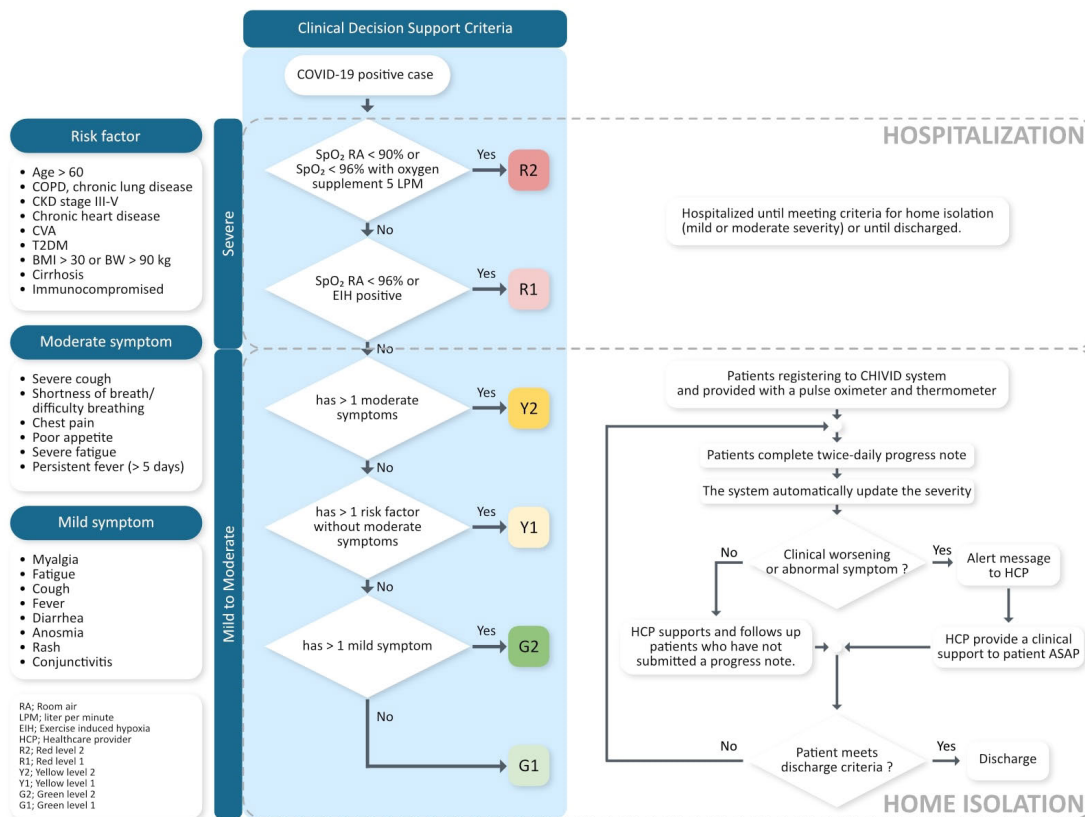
Clinical Decision Support Criteria

COVID-19 positive case

HOSPITALIZATION

Risk factor

- Age > 60
- COPD, chronic lung disease
- CKD stage III-V
- Chronic heart disease
- CVA
- T2DM
- BMI > 30 or BW > 90 kg
- Cirrhosis
- Immunocompromised

Severe

$SpO_2$ RA < 90% or $SpO_2$ < 96% with oxygen supplement 5 LPM

Yes

R2

No

$SpO_2$ RA < 96% or EIH positive

Yes

R1

Hospitalized until meeting criteria for home isolation (mild or moderate severity) or until discharged.

Moderate symptom

- Severe cough
- Shortness of breath/ difficulty breathing
- Chest pain
- Poor appetite
- Severe fatigue
- Persistent fever (> 5 days)

No

Mild to Moderate

has > 1 moderate symptoms

Yes

Y2

No

has > 1 risk factor without moderate symptoms

Yes

Y1

No

has > 1 mild symptom

Yes

G2

No

G1

Mild symptom

- Myalgia
- Fatigue
- Cough
- Fever
- Diarrhea
- Anosmia
- Rash
- Conjunctivitis

RA; Room air
LPM; liter per minute
EIH; Exercise induced hypoxia
HCP; Healthcare provider
R2; Red level 2
R1; Red level 1
Y2; Yellow level 2
Y1; Yellow level 1
G2; Green level 2
G1; Green level 1

Patients registering to CHIVID system and provided with a pulse oximeter and thermometer

Patients complete twice-daily progress note

The system automatically update the severity

Clinical worsening or abnormal symptom ?

No

Yes

Alert message to HCP

HCP supports and follows up patients who have not submitted a progress note.

HCP provide a clinical support to patient ASAP

No

Patient meets discharge criteria ?

Yes

Discharge

HOME ISOLATION